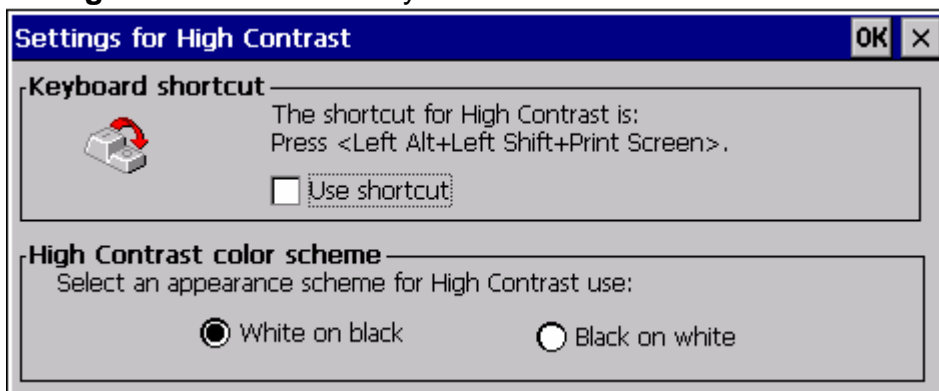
Settings for High Contrast

OK ×

Keyboard shortcut

The shortcut for High Contrast is:
Press <Left Alt+Left Shift+Print Screen>.

Use shortcut

High Contrast color scheme

Select an appearance scheme for High Contrast use:

White on black

Black on white